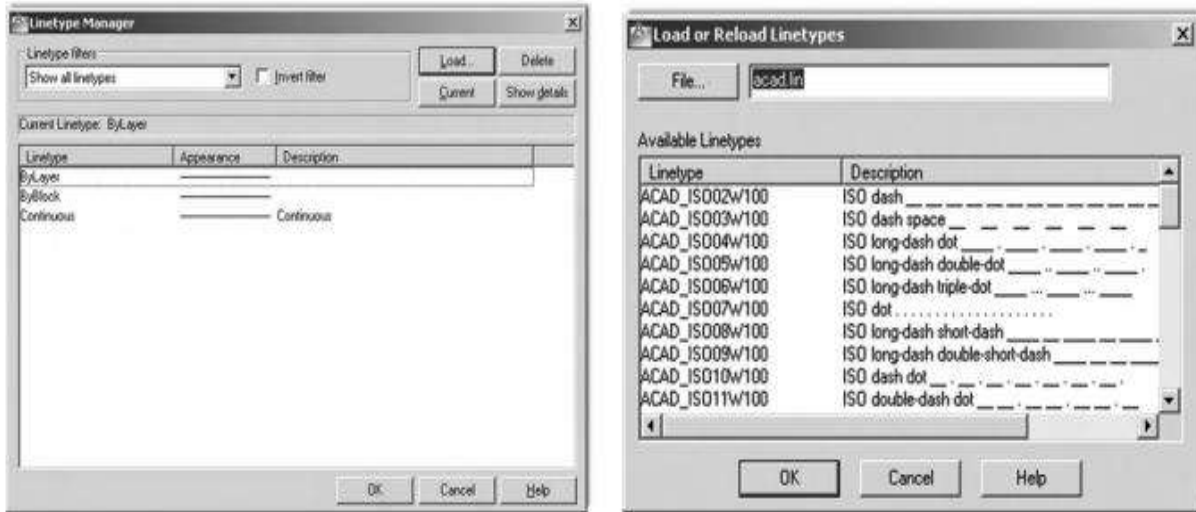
Linetype Manager

Linetype filters
Show all linetypes
Invert filter
Load...
Delete
Current
Show details

Current Linetype: ByLayer

| Linetype | Appearance | Description |
|---|---|---|
| ByLayer | | |
| ByBlock | | |
| Continuous | | Continuous |

OK
Cancel
Help

Load or Reload Linetypes

File...
acad.lin

Available Linetypes

| Linetype | Description |
|---|---|
| ACAD_ISO02W100 | ISO dash |
| ACAD_ISO03W100 | ISO dash space |
| ACAD_ISO04W100 | ISO long-dash dot |
| ACAD_ISO05W100 | ISO long-dash double-dot |
| ACAD_ISO06W100 | ISO long-dash triple-dot |
| ACAD_ISO07W100 | ISO dot |
| ACAD_ISO08W100 | ISO long-dash short-dash |
| ACAD_ISO09W100 | ISO long-dash double-short-dash |
| ACAD_ISO10W100 | ISO dash dot |
| ACAD_ISO11W100 | ISO double-dash dot |

OK
Cancel
Help